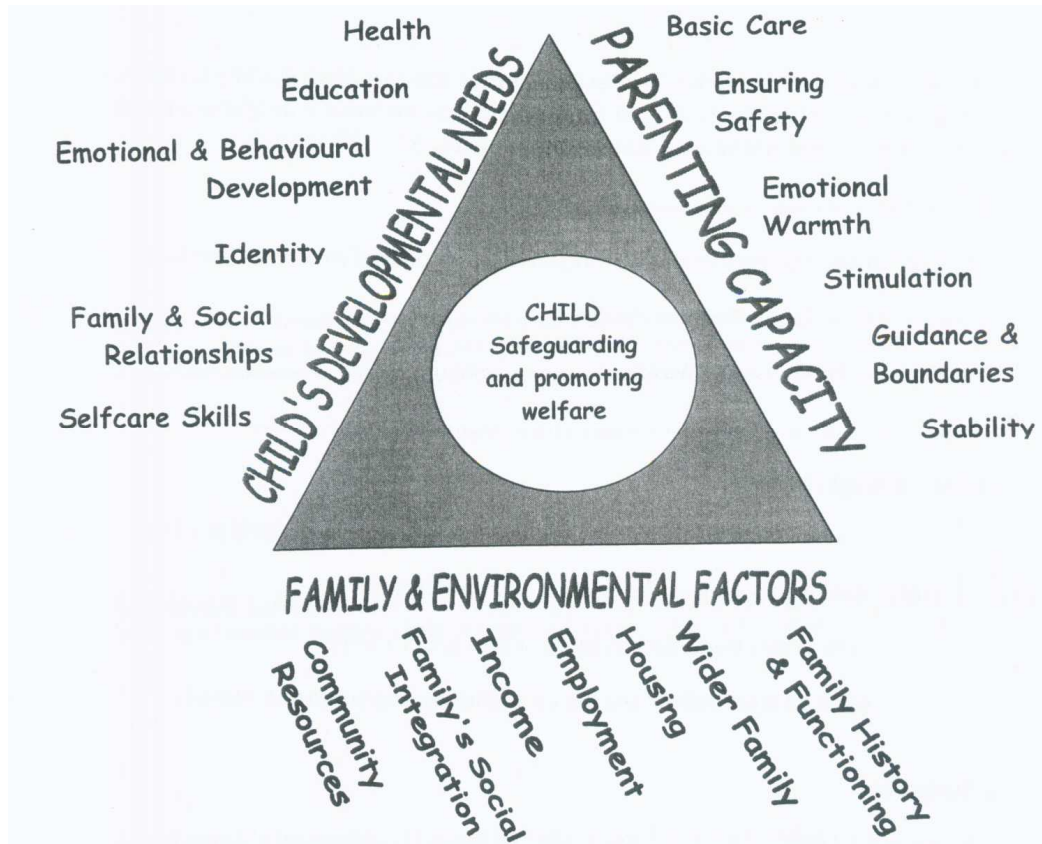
CHILD'S DEVELOPMENTAL NEEDS

Health

Education

Emotional & Behavioural Development

Identity

Family & Social Relationships

Selfcare Skills

PARENTING CAPACITY

Basic Care

Ensuring Safety

Emotional Warmth

Stimulation

Guidance & Boundaries

Stability

CHILD Safeguarding and promoting welfare

FAMILY & ENVIRONMENTAL FACTORS

Community Resources

Family's Social Integration

Income

Employment

Housing

Wider Family

Family History & Functioning